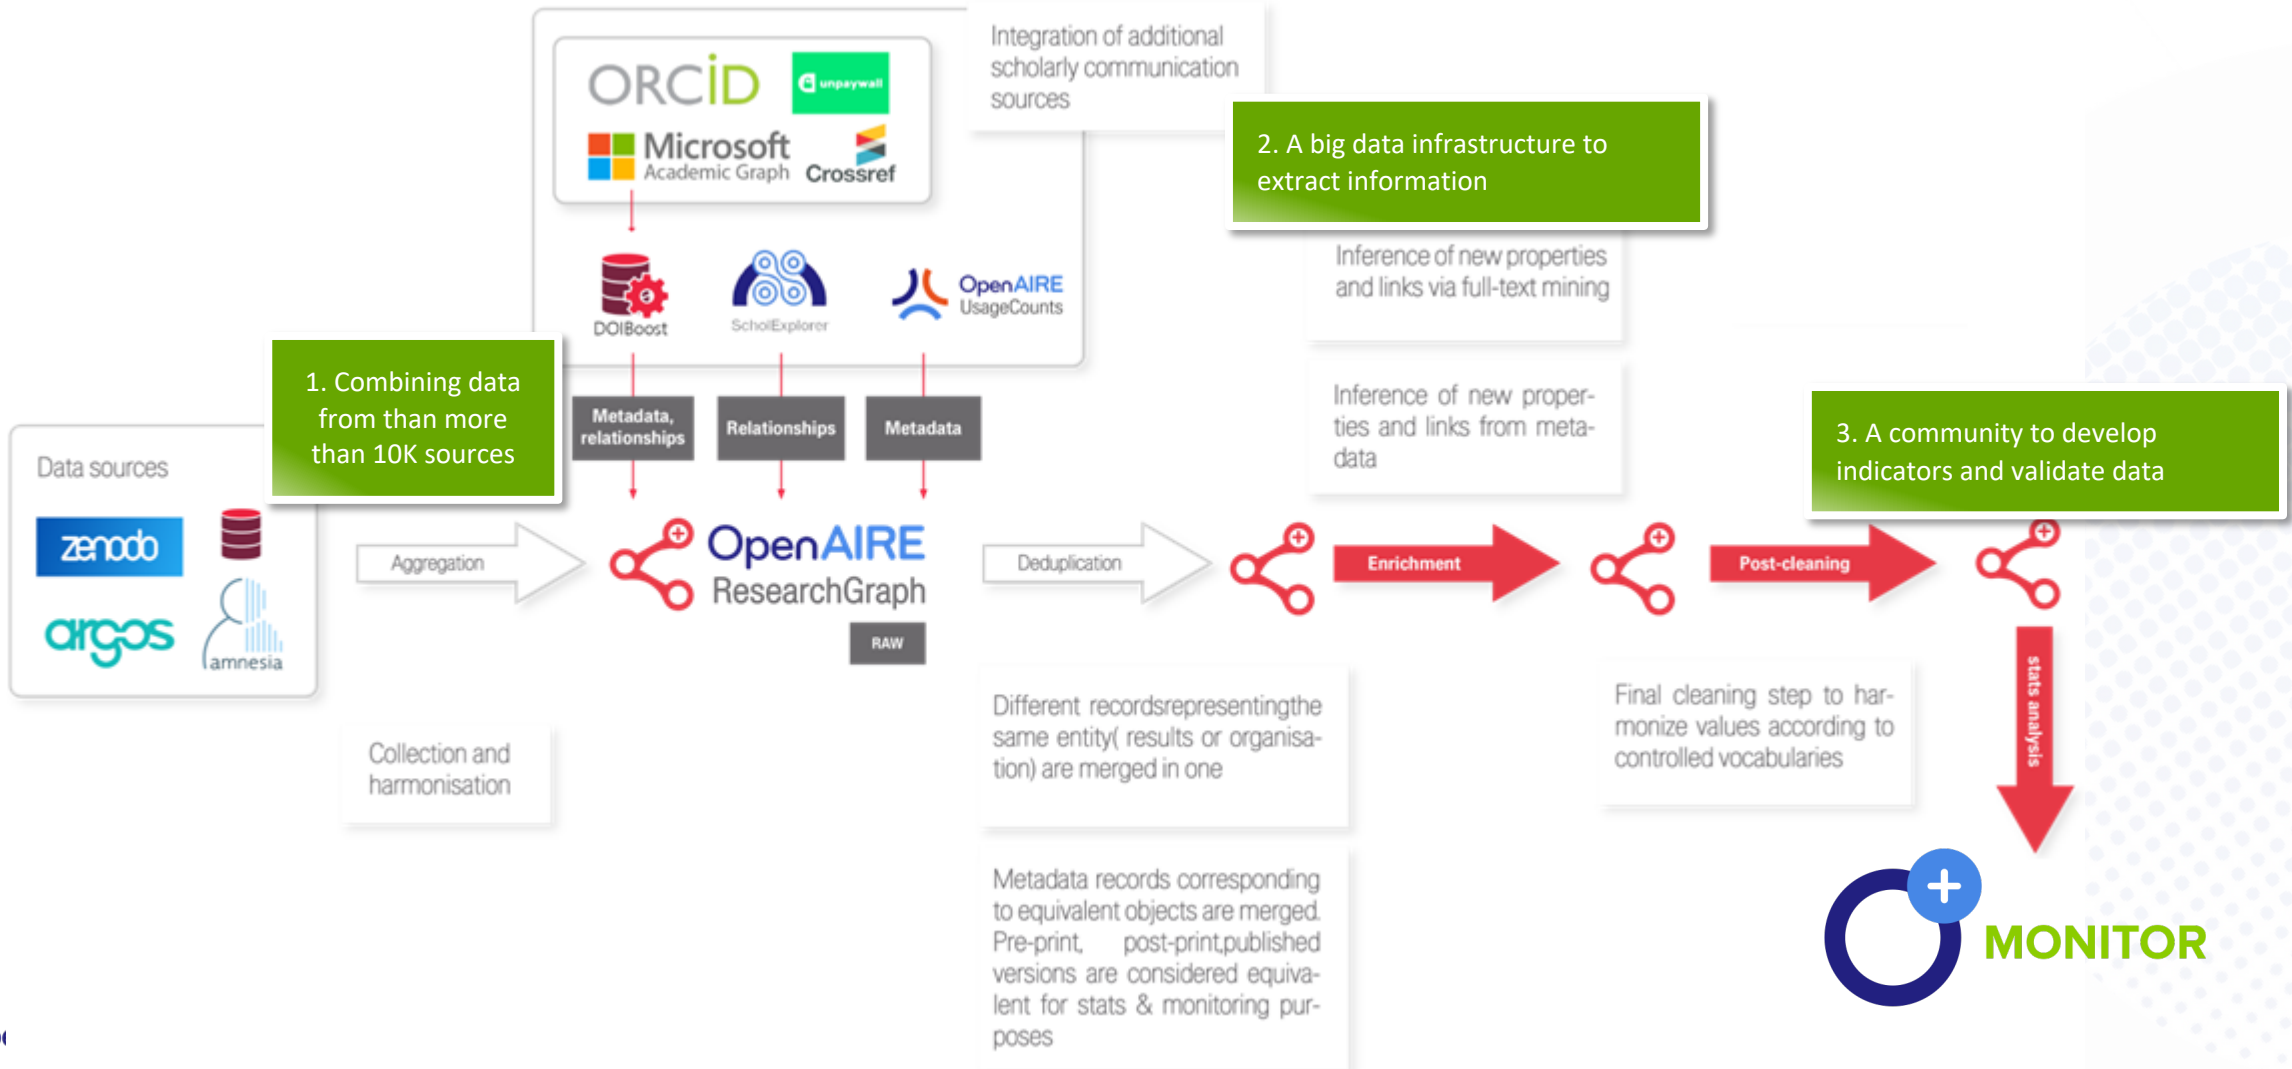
ORCID unpaywall
Microsoft Academic Graph Crossref

Integration of additional scholarly communication sources

2. A big data infrastructure to extract information

DOIBoost ScholExplorer OpenAIRE UsageCounts

Inference of new properties and links via full-text mining

1. Combining data from than more than 10K sources

Metadata, relationships Relationships Metadata

Inference of new properties and links from metadata

3. A community to develop indicators and validate data

Data sources
zenodo
argos
amnesia

Aggregation

OpenAIRE ResearchGraph
RAW

Deduplication

Enrichment

Post-cleaning

stats analysis

Collection and harmonisation

Different recordsrepresentingthe same entity( results or organisation) are merged in one

Final cleaning step to harmonize values according to controlled vocabularies

Metadata records corresponding to equivalent objects are merged. Pre-print, post-print,published versions are considered equivalent for stats & monitoring purposes

MONITOR